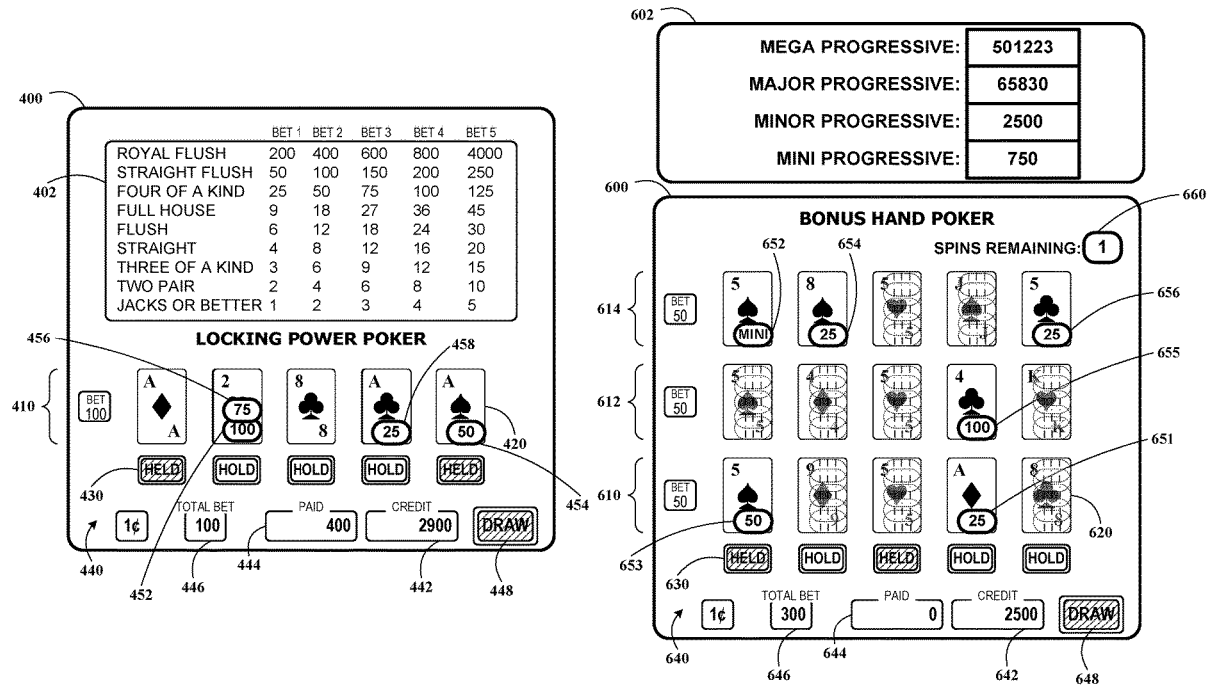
400

| | BET 1 | BET 2 | BET 3 | BET 4 | BET 5 |
|---|---|---|---|---|---|
| ROYAL FLUSH | 200 | 400 | 600 | 800 | 4000 |
| STRAIGHT FLUSH | 50 | 100 | 150 | 200 | 250 |
| FOUR OF A KIND | 25 | 50 | 75 | 100 | 125 |
| FULL HOUSE | 9 | 18 | 27 | 36 | 45 |
| FLUSH | 6 | 12 | 18 | 24 | 30 |
| STRAIGHT | 4 | 8 | 12 | 16 | 20 |
| THREE OF A KIND | 3 | 6 | 9 | 12 | 15 |
| TWO PAIR | 2 | 4 | 6 | 8 | 10 |
| JACKS OR BETTER | 1 | 2 | 3 | 4 | 5 |

402

LOCKING POWER POKER

456 458

410 BET 100

A A 2 75 100 8 8 A 25 A 50 420

HELD HOLD HOLD HOLD HELD

430 454

1¢ TOTAL BET 100 PAID 400 CREDIT 2900 DRAW

440 452 446 444 442 448

602

| MEGA PROGRESSIVE: | 501223 |
|---|---|
| MAJOR PROGRESSIVE: | 65830 |
| MINOR PROGRESSIVE: | 2500 |
| MINI PROGRESSIVE: | 750 |

600

BONUS HAND POKER

660

652 654 SPINS REMAINING: 1

614 BET 50 5 MINI 8 25 5 J 5 25 656

655

612 BET 50 5 4 5 4 100 K

651

610 BET 50 5 50 9 5 A 25 8 620

653 HELD HOLD HELD HOLD HOLD

630

1¢ TOTAL BET 300 PAID 0 CREDIT 2500 DRAW

640 646 644 642 648